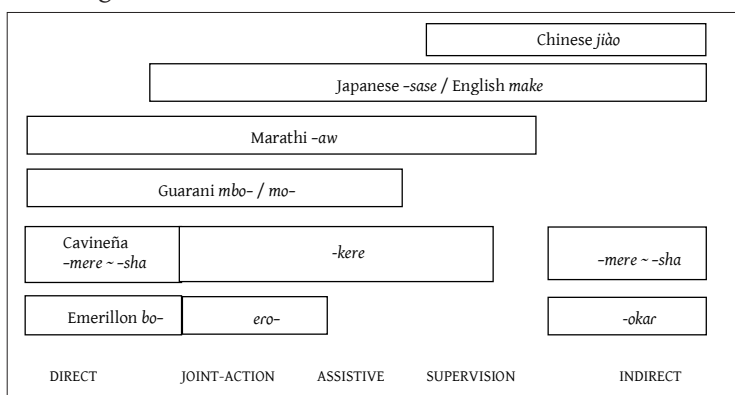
Chinese *jiào*

Japanese -*sase* / English *make*

Marathi -*aw*

Guarani *mbo-* / *mo-*

Cavineña -*mere* ~ -*sha*

-*kere*

-*mere* ~ -*sha*

Emerillon *bo-*

*ero-*

-*okar*

DIRECT JOINT-ACTION ASSISTIVE SUPERVISION INDIRECT